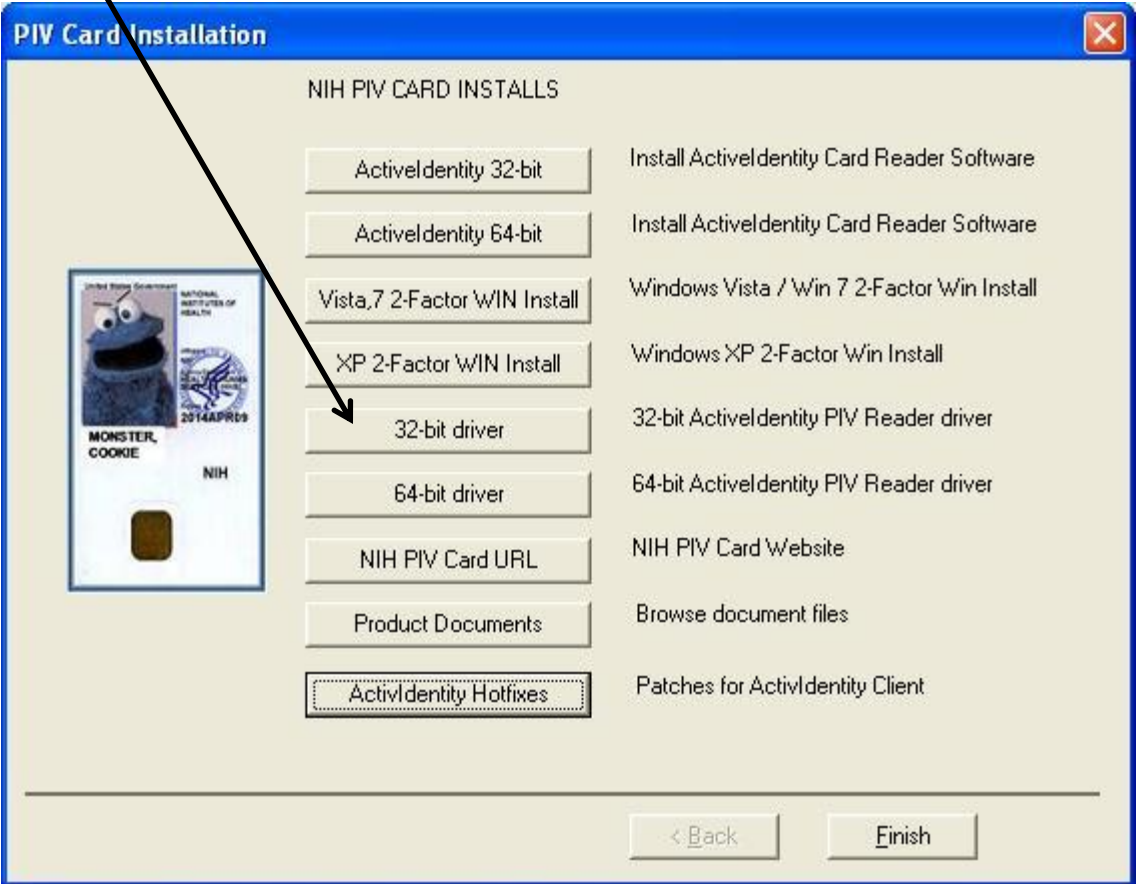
PIV Card Installation

NIH PIV CARD INSTALLS

United States Government
NATIONAL INSTITUTES OF HEALTH
2014APR09
MONSTER, COOKIE
NIH

ActiveIdentity 32-bit
Install ActiveIdentity Card Reader Software

ActiveIdentity 64-bit
Install ActiveIdentity Card Reader Software

Vista,7 2-Factor WIN Install
Windows Vista / Win 7 2-Factor Win Install

XP 2-Factor WIN Install
Windows XP 2-Factor Win Install

32-bit driver
32-bit ActiveIdentity PIV Reader driver

64-bit driver
64-bit ActiveIdentity PIV Reader driver

NIH PIV Card URL
NIH PIV Card Website

Product Documents
Browse document files

ActivIdentity Hotfixes
Patches for ActivIdentity Client

< Back
Finish